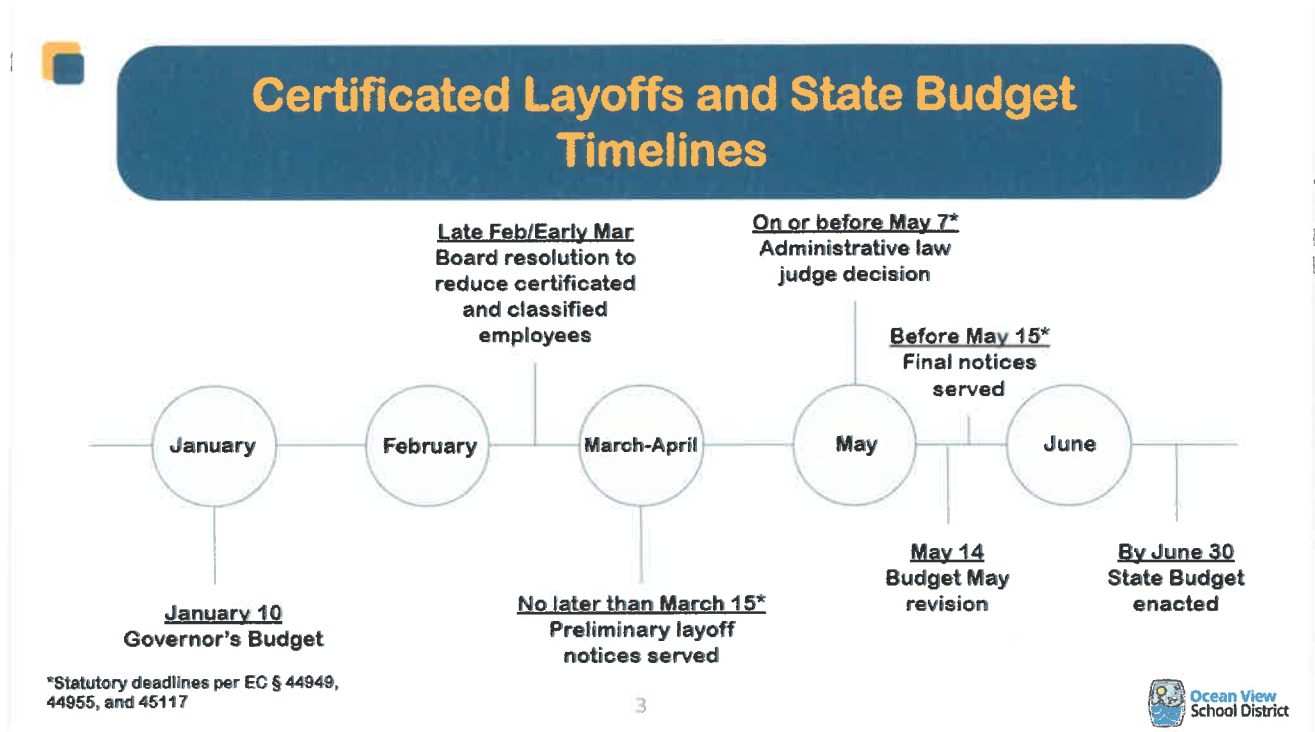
Certificated Layoffs and State Budget Timelines

Late Feb/Early Mar
Board resolution to reduce certificated and classified employees

On or before May 7*
Administrative law judge decision

Before May 15*
Final notices served

January

February

March-April

May

June

January 10
Governor's Budget

No later than March 15*
Preliminary layoff notices served

May 14
Budget May revision

By June 30
State Budget enacted

*Statutory deadlines per EC § 44949, 44955, and 45117

3

Ocean View School District